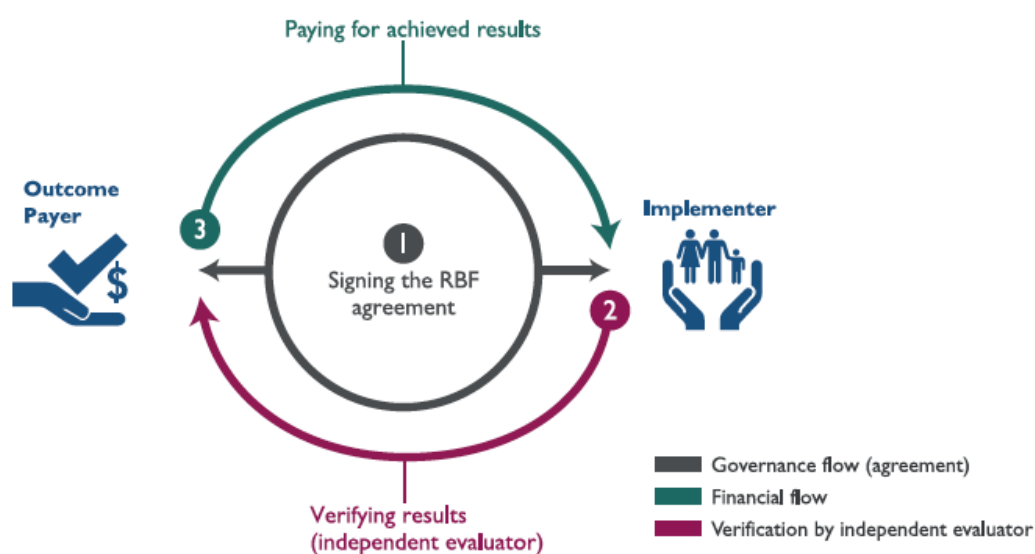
Paying for achieved results

Outcome Payer

3

1

Signing the RBF agreement

Implementer

2

Verifying results (independent evaluator)

Governance flow (agreement)

Financial flow

Verification by independent evaluator